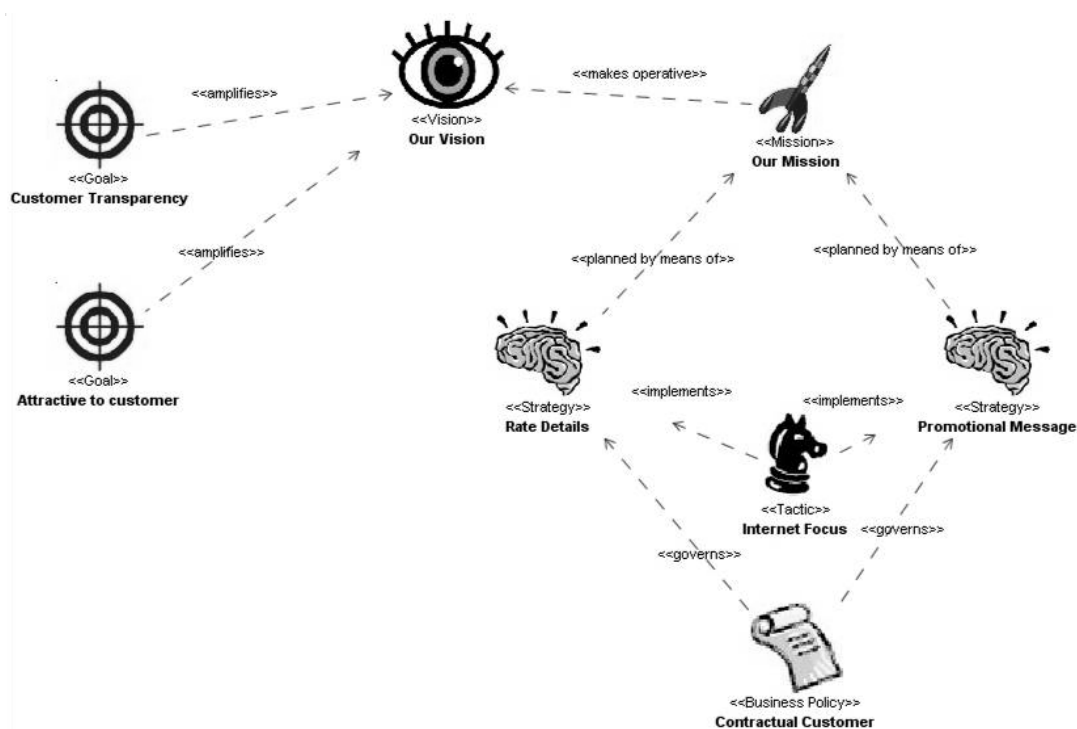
<<amplifies>>

<<Vision>>
Our Vision

<<makes operative>>

<<Goal>>
Customer Transparency

<<Mission>>
Our Mission

<<amplifies>>

<<planned by means of>>

<<planned by means of>>

<<Goal>>
Attractive to customer

<<implements>>

<<implements>>

<<Strategy>>
Rate Details

<<Strategy>>
Promotional Message

<<Tactic>>
Internet Focus

<<governs>>

<<governs>>

<<Business Policy>>
Contractual Customer